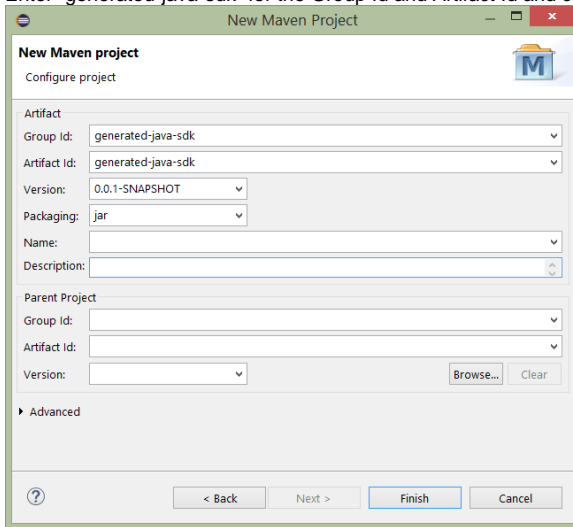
Enter "generated-java-sdk" for the Group Id and Artifact Id and c

New Maven Project

New Maven project
Configure project

Artifact
Group Id: generated-java-sdk
Artifact Id: generated-java-sdk
Version: 0.0.1-SNAPSHOT
Packaging: jar
Name:
Description:

Parent Project
Group Id:
Artifact Id:
Version:
Browse... Clear

Advanced

< Back Next > Finish Cancel